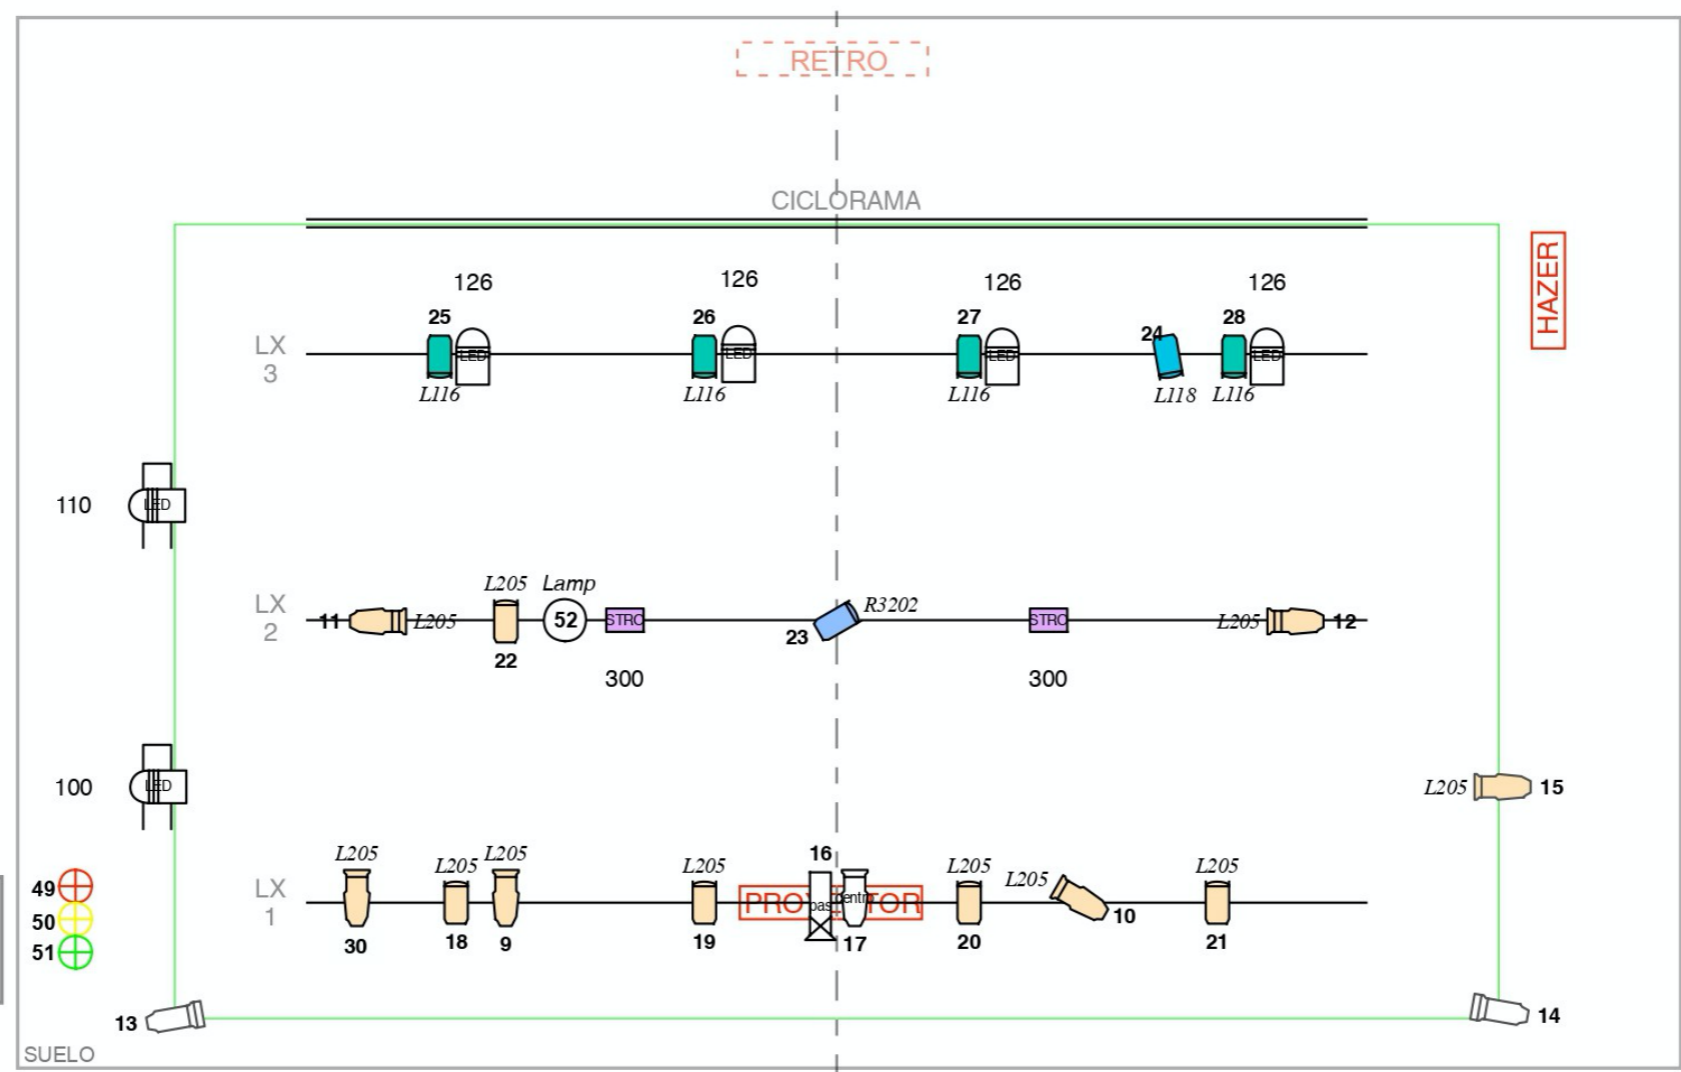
RETRO

CICLORAMA

HAZER

126 126 126 126

25 26 27 24 28

LX 3

LED LED LED LED

L116 L116 L116 L118 L116

110 LED

L205 Lamp

LX 2

11 L205 52 STRO R3202 STRO L205 12

22 23

300 300

100 LED

L205 15

16

L205 L205 L205 L205 L205 L205 L205

LX 1

PRO pas centr TOR

30 18 9 19 17 20 10 21

49
50
51

13 14

SUELO